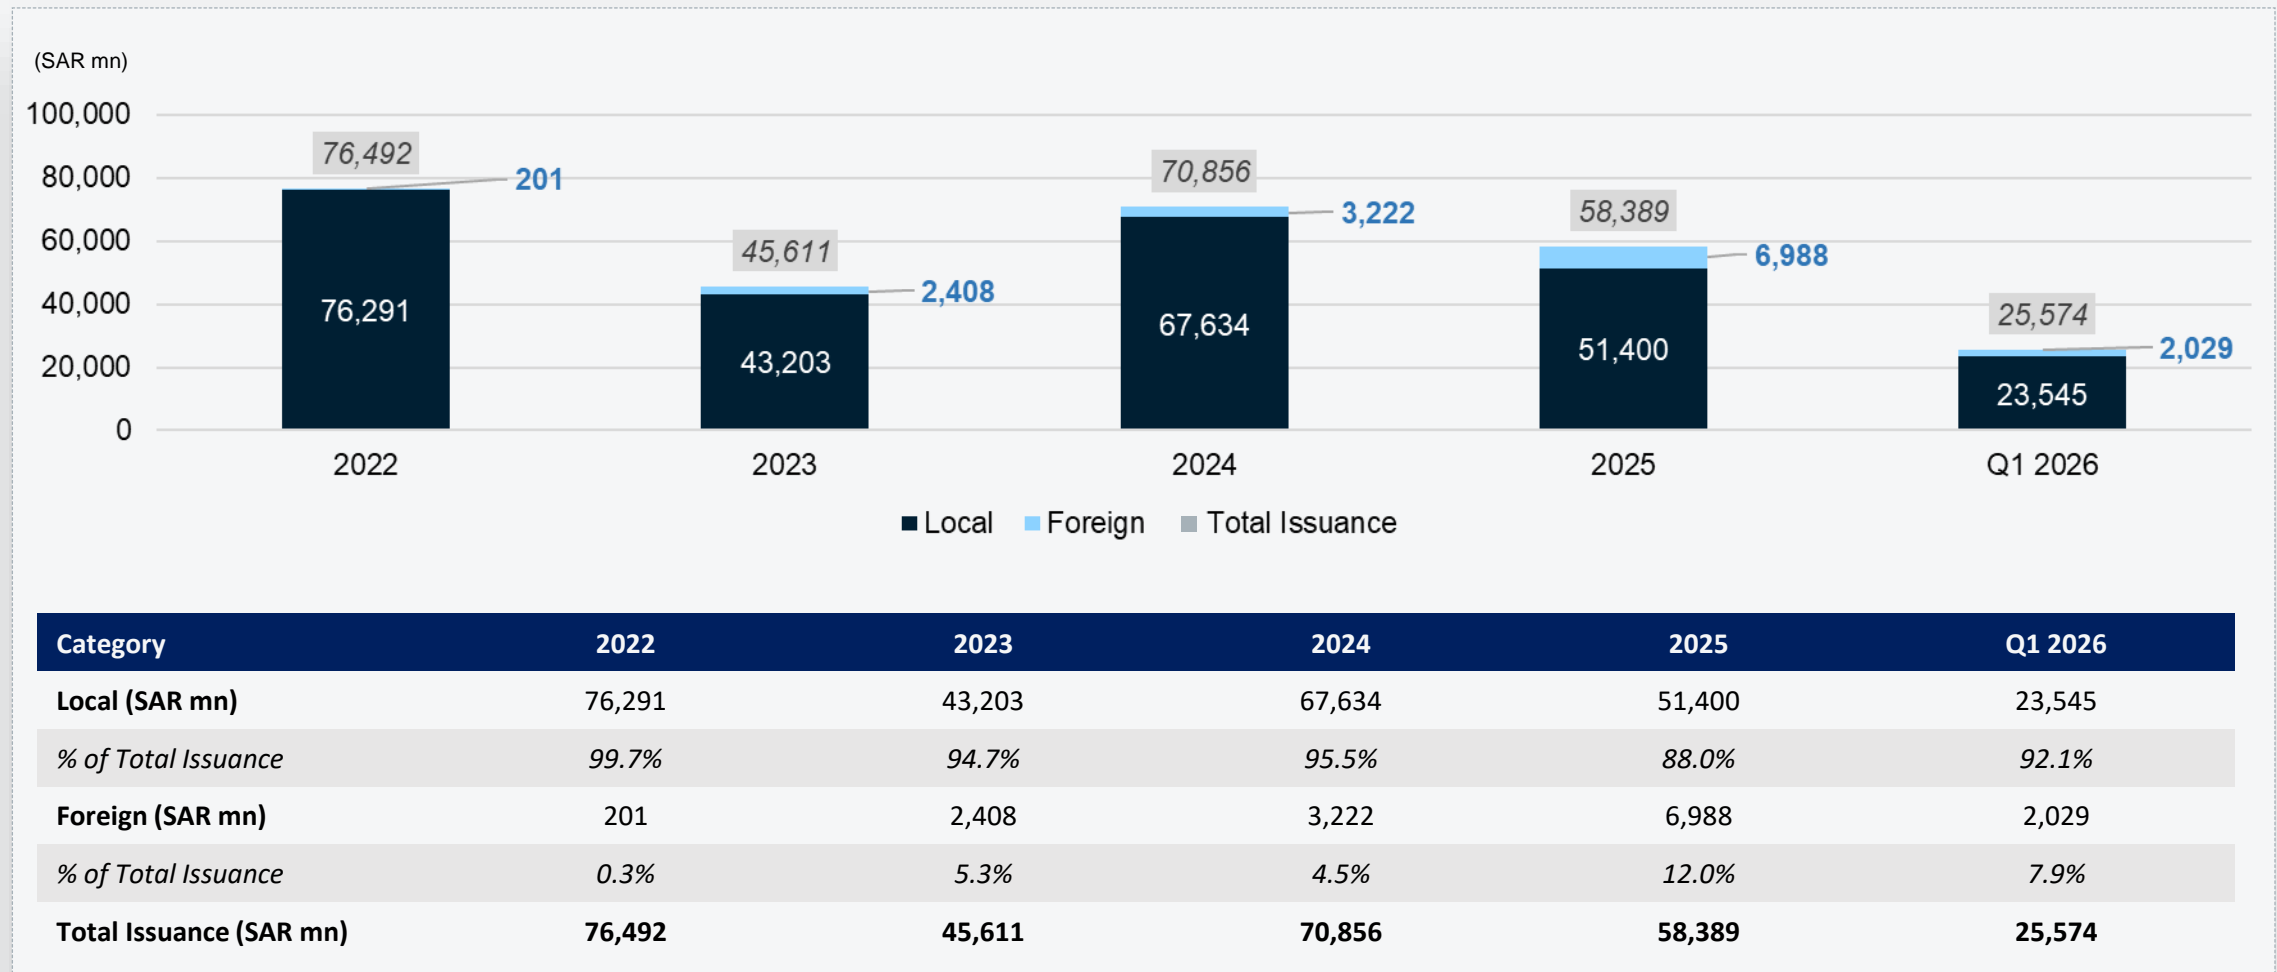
(SAR mn)

100,000
80,000
60,000
40,000
20,000
0

76,492
201
76,291
2022

45,611
2,408
43,203
2023

70,856
3,222
67,634
2024

58,389
6,988
51,400
2025

25,574
2,029
23,545
Q1 2026

■ Local ■ Foreign ■ Total Issuance

| Category | 2022 | 2023 | 2024 | 2025 | Q1 2026 |
|---|---|---|---|---|---|
| **Local (SAR mn)** | 76,291 | 43,203 | 67,634 | 51,400 | 23,545 |
| *% of Total Issuance* | *99.7%* | *94.7%* | *95.5%* | *88.0%* | *92.1%* |
| **Foreign (SAR mn)** | 201 | 2,408 | 3,222 | 6,988 | 2,029 |
| *% of Total Issuance* | *0.3%* | *5.3%* | *4.5%* | *12.0%* | *7.9%* |
| **Total Issuance (SAR mn)** | **76,492** | **45,611** | **70,856** | **58,389** | **25,574** |